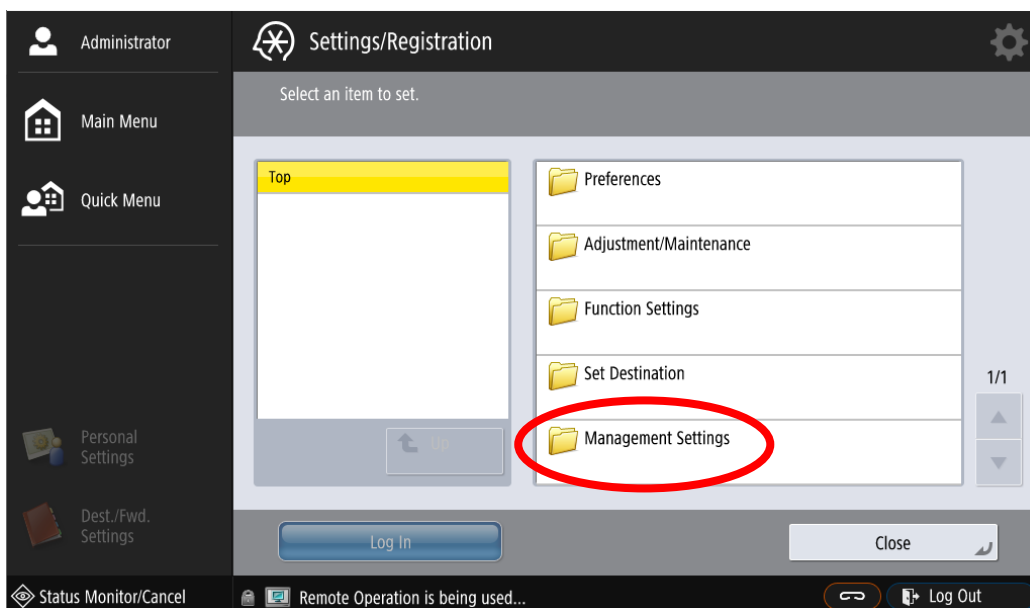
Administrator

Main Menu

Quick Menu

Personal Settings

Dest./Fwd. Settings

Settings/Registration

Select an item to set.

Top

Up

Preferences

Adjustment/Maintenance

Function Settings

Set Destination

Management Settings

1/1

Log In

Close

Status Monitor/Cancel

Remote Operation is being used...

Log Out